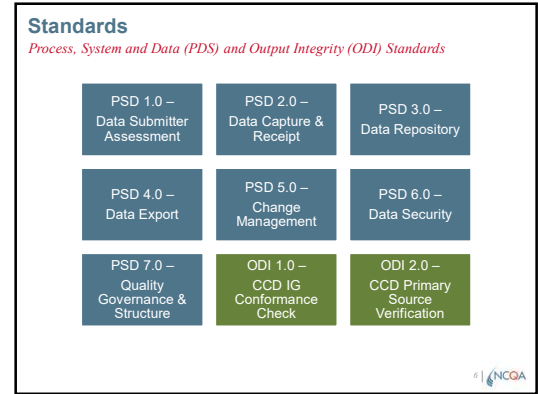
Standards

Process, System and Data (PDS) and Output Integrity (ODI) Standards

PSD 1.0 – Data Submitter Assessment

PSD 2.0 – Data Capture & Receipt

PSD 3.0 – Data Repository

PSD 4.0 – Data Export

PSD 5.0 – Change Management

PSD 6.0 – Data Security

PSD 7.0 – Quality Governance & Structure

ODI 1.0 – CCD IG Conformance Check

ODI 2.0 – CCD Primary Source Verification

6 NCQA